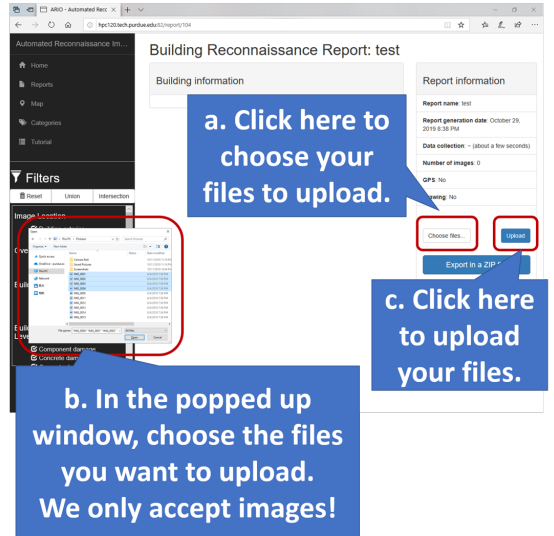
ARIO - Automated Recc ×
hpc120.tech.purdue.edu:82/report/104

Automated Reconnaissance Im...

Home
Reports
Map
Categories
Tutorial

Filters
Reset
Union
Intersection

Image Location
Ove
Buil
Buil
Leve
Component damage
Concrete dam

Building Reconnaissance Report: test

Building information

Report information

Report name: test

Report generation date: October 29, 2019 8:38 PM

Data collection: ~ (about a few seconds)

Number of images: 0

GPS: No

rawing: No

Choose files...

Upload

Export in a ZIP f

a. Click here to choose your files to upload.

b. In the popped up window, choose the files you want to upload. We only accept images!

c. Click here to upload your files.

Open
This PC > Pictures
Organize New folder
Quick access
OneDrive - purdue.edu
This PC
Network
Camera Roll
Saved Pictures
Screenshots
IMG_0001
IMG_0002
IMG_0003
IMG_0004
IMG_0005
IMG_0006
IMG_0007
IMG_0008
IMG_0009
IMG_0010
File name: "IMG_0001" "IMG_0002" "IMG_0003"
Open
Cancel